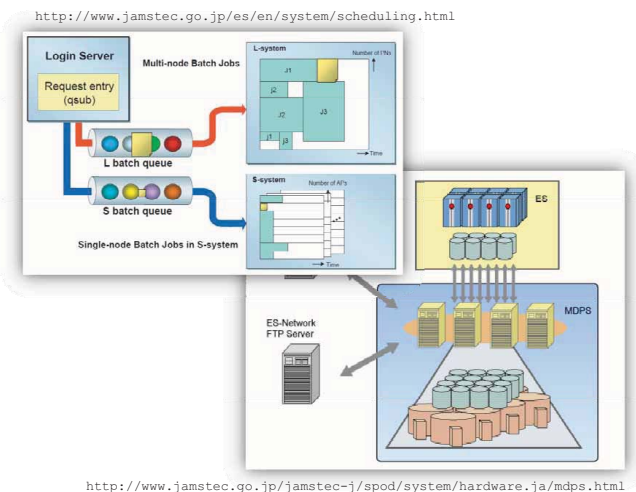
http://www.jamstec.go.jp/es/en/system/scheduling.html

Login Server

Request entry (qsub)

Multi-node Batch Jobs

L-system

Number of PNs

J1

J2

J2

J3

J1

J3

Time

L batch queue

S batch queue

S-system

Number of AP's

Time

Single-node Batch Jobs in S-system

ES

ES-Network FTP Server

MDPS

http://www.jamstec.go.jp/jamstec-j/spod/system/hardware.ja/mdps.html